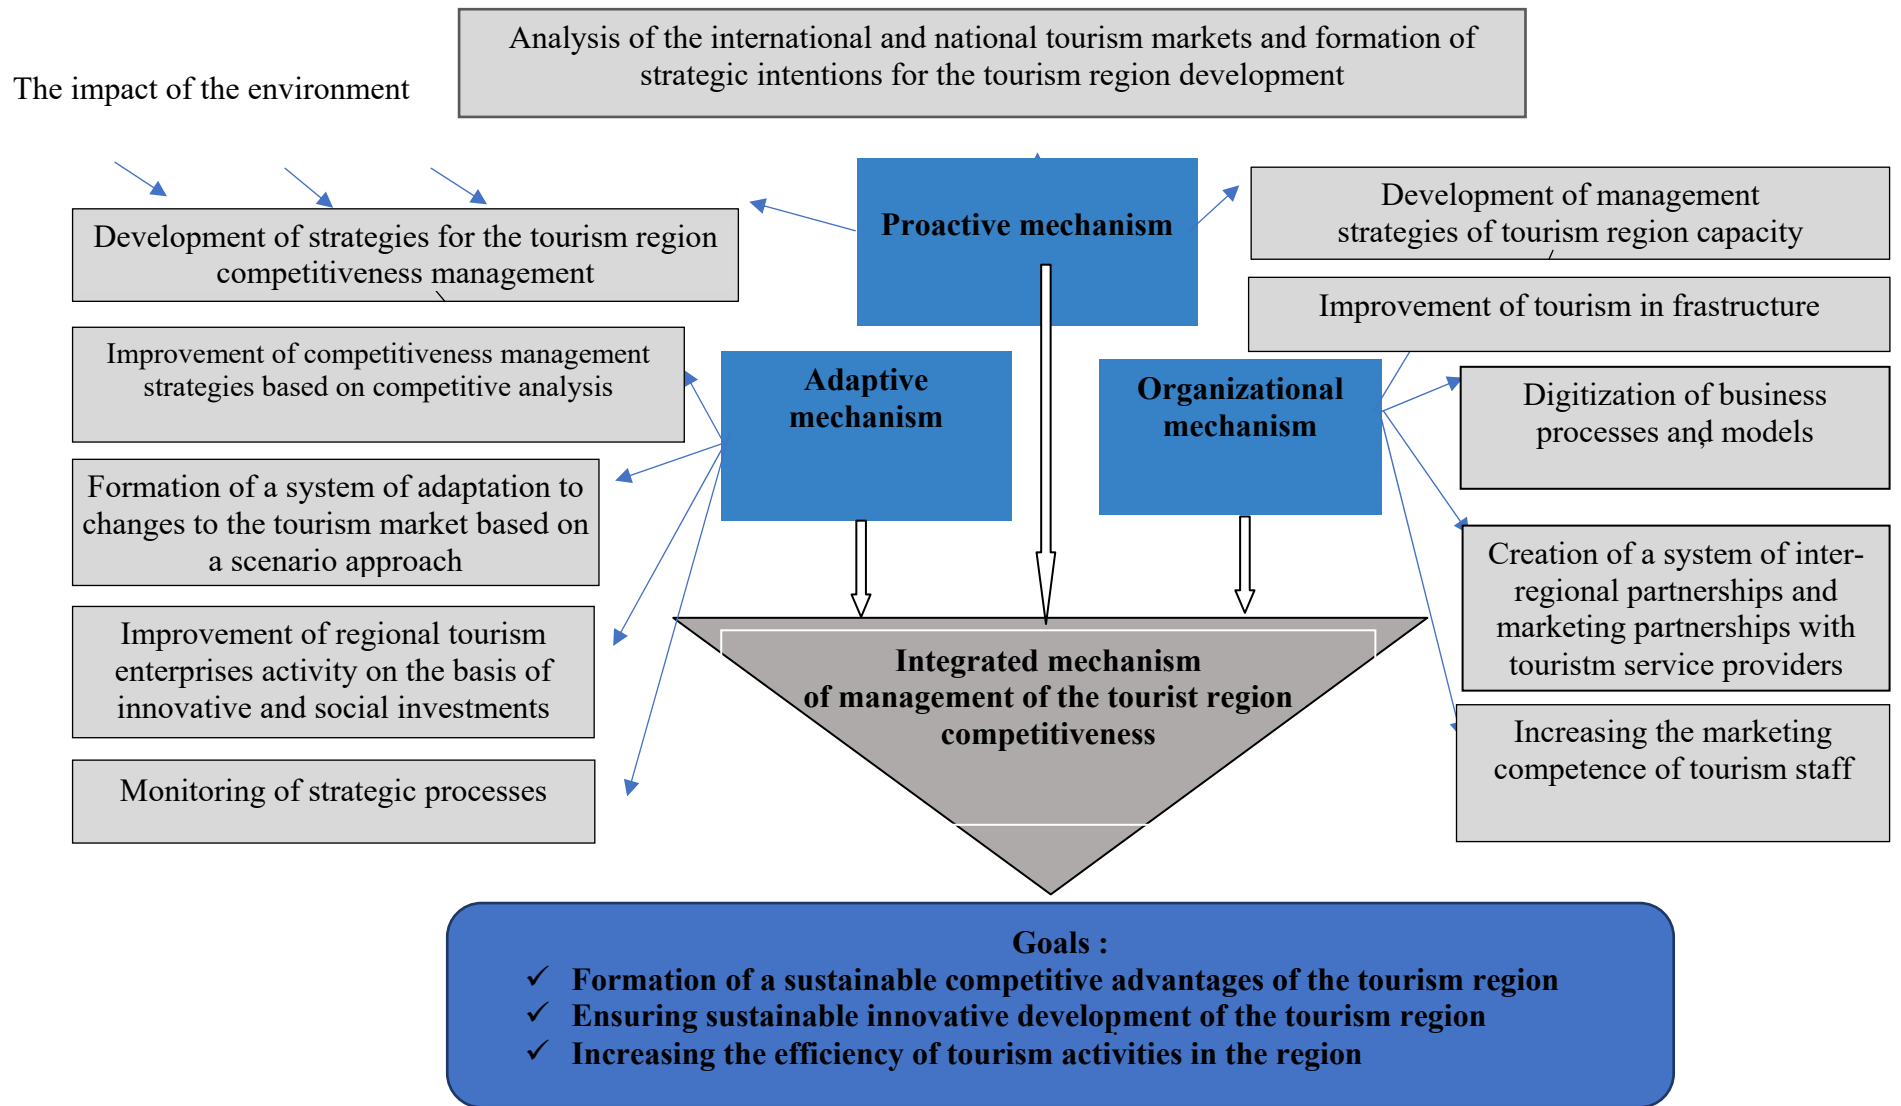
The impact of the environment

Analysis of the international and national tourism markets and formation of strategic intentions for the tourism region development

Development of strategies for the tourism region competitiveness management

Proactive mechanism

Development of management strategies of tourism region capacity

Improvement of tourism in frastructure

Improvement of competitiveness management strategies based on competitive analysis

Adaptive mechanism

Organizational mechanism

Digitization of business processes and models

Formation of a system of adaptation to changes to the tourism market based on a scenario approach

Creation of a system of inter-regional partnerships and marketing partnerships with touristm service providers

Improvement of regional tourism enterprises activity on the basis of innovative and social investments

Integrated mechanism of management of the tourist region competitiveness

Increasing the marketing competence of tourism staff

Monitoring of strategic processes

Goals :
✓ Formation of a sustainable competitive advantages of the tourism region
✓ Ensuring sustainable innovative development of the tourism region
✓ Increasing the efficiency of tourism activities in the region